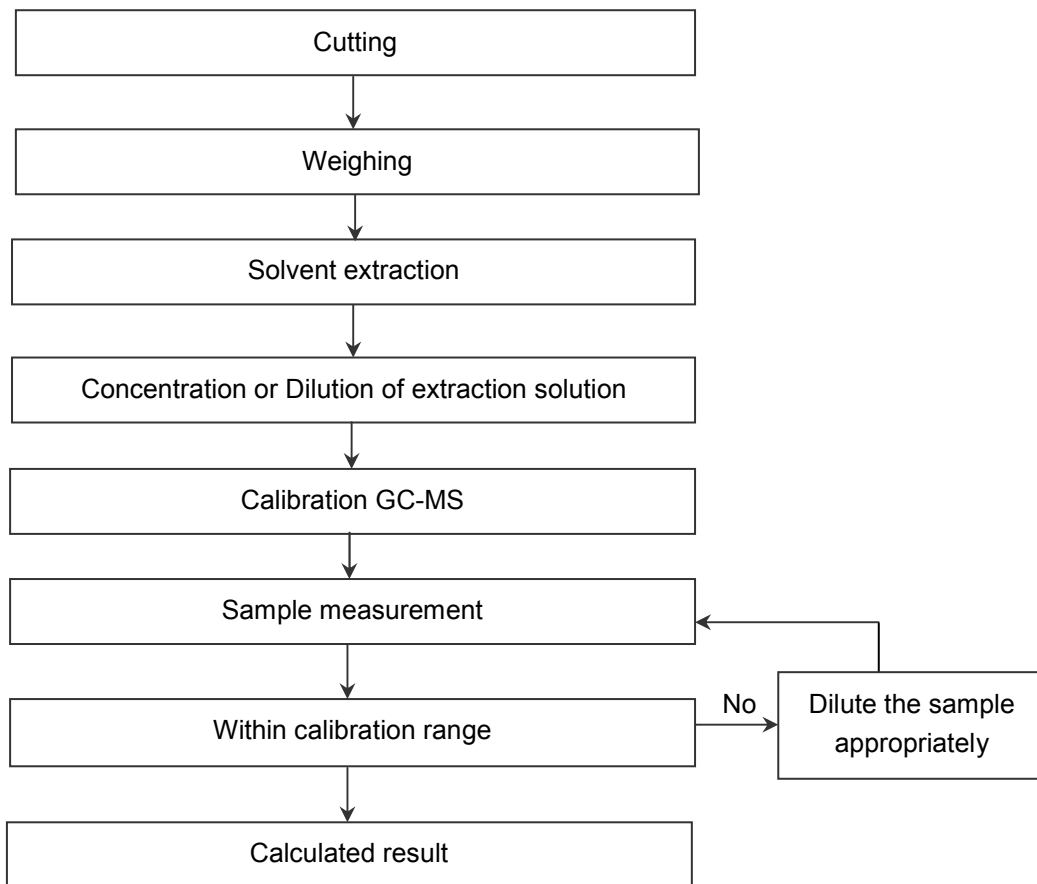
Cutting

Weighing

Solvent extraction

Concentration or Dilution of extraction solution

Calibration GC-MS

Sample measurement

Within calibration range

No

Dilute the sample appropriately

Calculated result